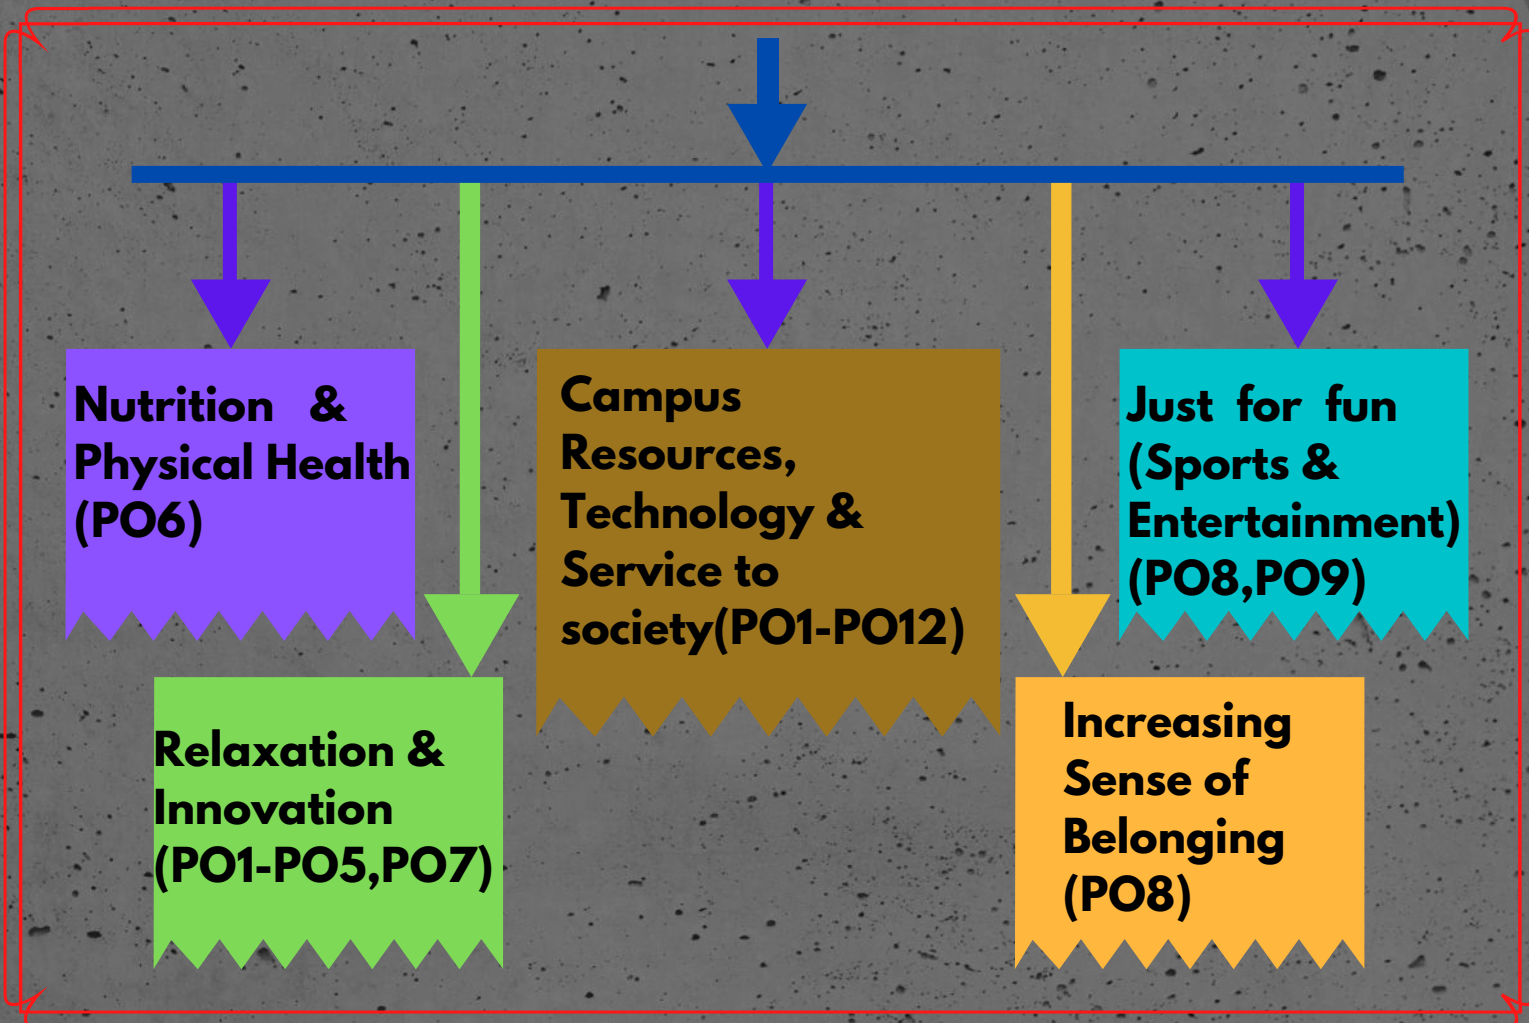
Nutrition & Physical Health (PO6)

Relaxation & Innovation (PO1-PO5,PO7)

Campus Resources, Technology & Service to society(PO1-PO12)

Increasing Sense of Belonging (PO8)

Just for fun (Sports & Entertainment) (PO8,PO9)